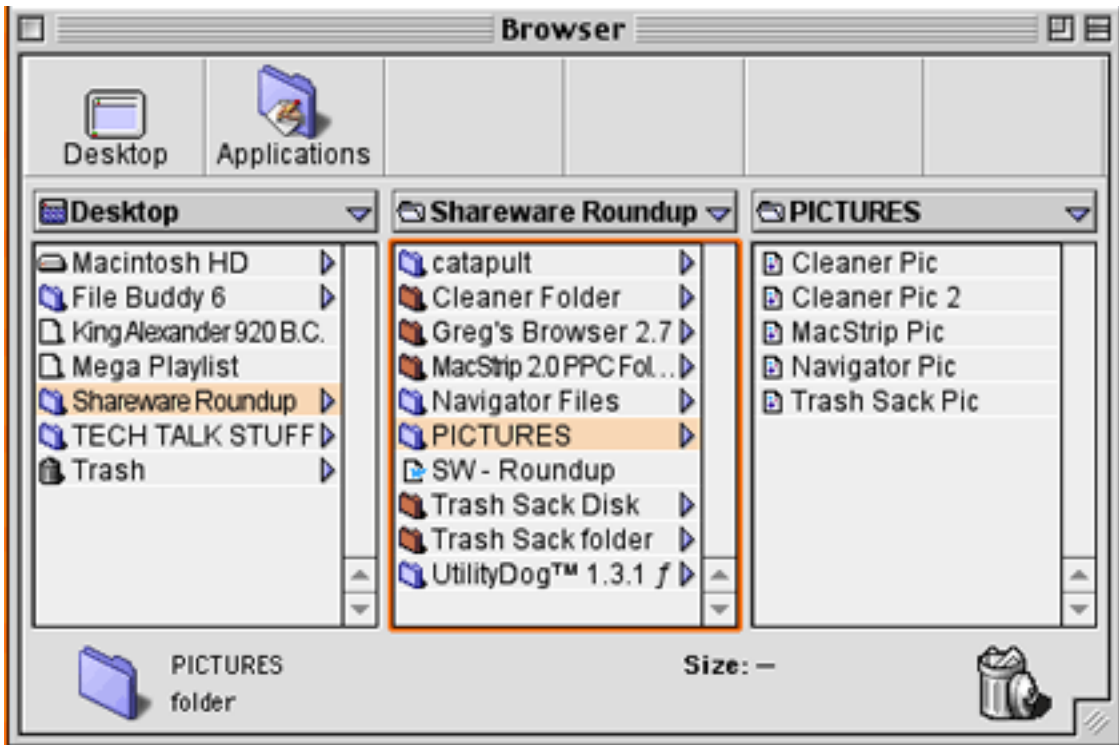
Browser

Desktop
Applications

Desktop
Macintosh HD
File Buddy 6
King Alexander 920 B.C.
Mega Playlist
Shareware Roundup
TECH TALK STUFF
Trash

Shareware Roundup
catapult
Cleaner Folder
Greg's Browser 2.7
MacStrip 2.0 PPC Fol...
Navigator Files
PICTURES
SW - Roundup
Trash Sack Disk
Trash Sack folder
UtilityDog™ 1.3.1 ƒ

PICTURES
Cleaner Pic
Cleaner Pic 2
MacStrip Pic
Navigator Pic
Trash Sack Pic

PICTURES
folder
Size: –